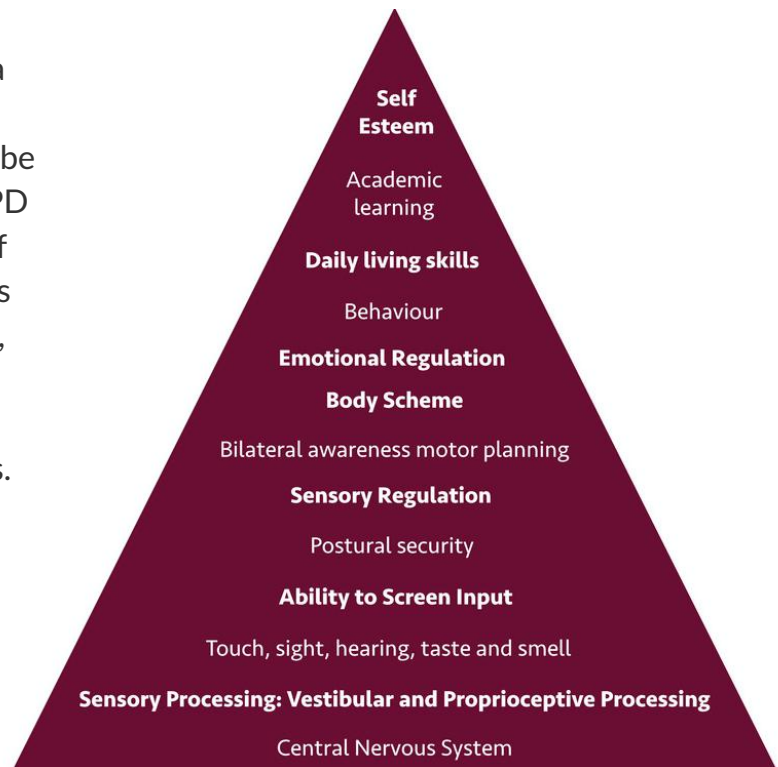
n

be
PD
f
s
,

s.

Self
Esteem

Academic
learning

Daily living skills

Behaviour

Emotional Regulation

Body Scheme

Bilateral awareness motor planning

Sensory Regulation

Postural security

Ability to Screen Input

Touch, sight, hearing, taste and smell

Sensory Processing: Vestibular and Proprioceptive Processing

Central Nervous System